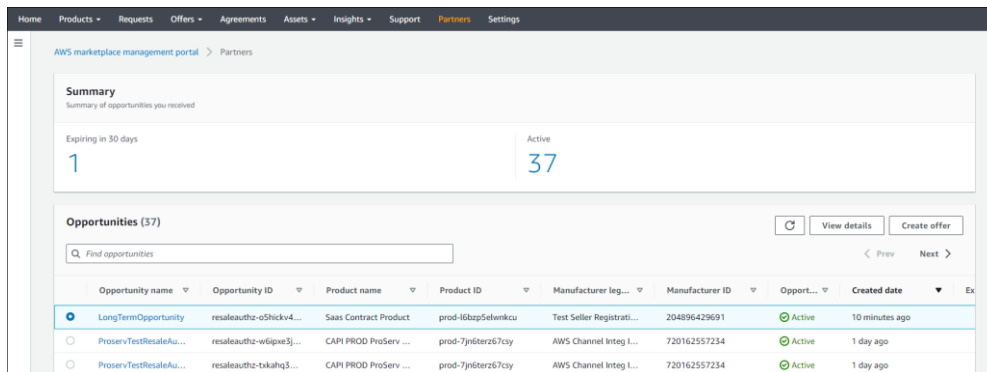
Home Products ▾ Requests Offers ▾ Agreements Assets ▾ Insights ▾ Support Partners Settings

AWS marketplace management portal > Partners

Summary
Summary of opportunities you received

Expiring in 30 days
1

Active
37

Opportunities (37)

View details Create offer

Find opportunities

< Prev Next >

| | Opportunity name | Opportunity ID | Product name | Product ID | Manufacturer leg... | Manufacturer ID | Opport... | Created date | Ex |
|---|---|---|---|---|---|---|---|---|---|
| ● | LongTermOpportunity | resaleauthz-o5hickv4... | Saas Contract Product | prod-l6bzp5elwnkcu | Test Seller Registrati... | 204896429691 | Active | 10 minutes ago | |
| ○ | ProservTestResaleAu... | resaleauthz-w6ipxe3j... | CAPI PROD ProServ ... | prod-7jn6terz67csy | AWS Channel Integ I... | 720162557234 | Active | 1 day ago | |
| ○ | ProservTestResaleAu... | resaleauthz-txkahq3... | CAPI PROD ProServ ... | prod-7jn6terz67csy | AWS Channel Integ I... | 720162557234 | Active | 1 day ago | |